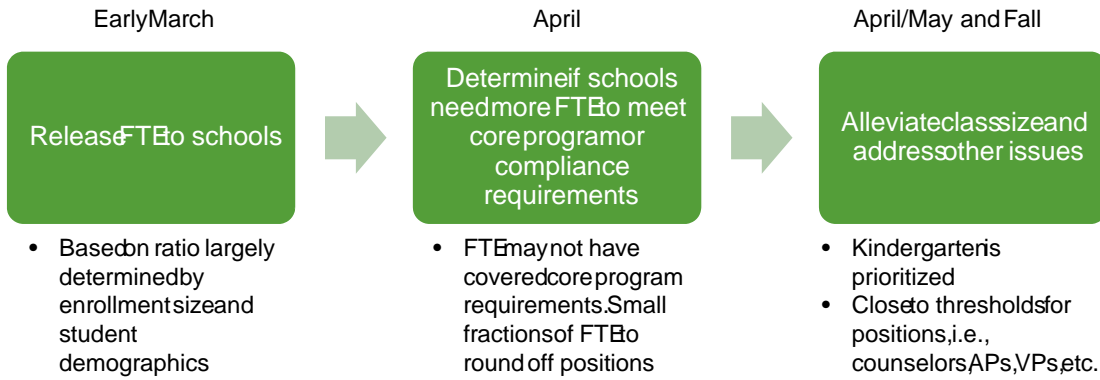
EarlyMarch

ReleaseFTEto schools

- Basedon ratio largely determinedby enrollmentsizeand student demographics

April

Determineif schools needmoreFTEto meet coreprogramor compliance requirements

- FTEmaynot have coveredcoreprogram requirements.Small fractionsof FTEto round off positions

April/May and Fall

Alleviateclasssizeand addressother issues

- Kindergartenis prioritized
- Closeto thresholdsfor positions,i.e., counselors,APs,VPs,etc.